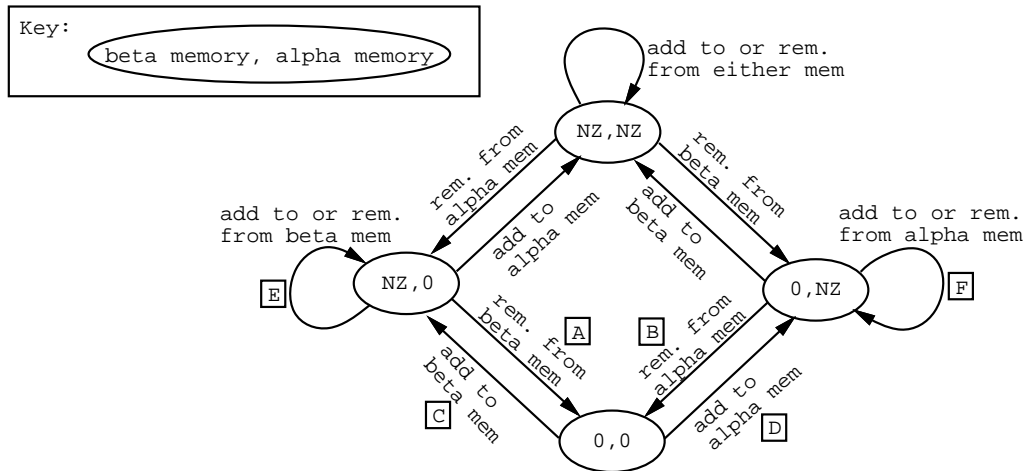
Key:
beta memory, alpha memory

add to or rem. from either mem

NZ,NZ

rem. from alpha mem

add to alpha mem

add to beta mem

rem. from beta mem

add to or rem. from beta mem

add to or rem. from alpha mem

E

NZ,0

0,NZ

F

rem. from beta mem

A

B

rem. from alpha mem

add to beta mem

C

0,0

add to alpha mem

D